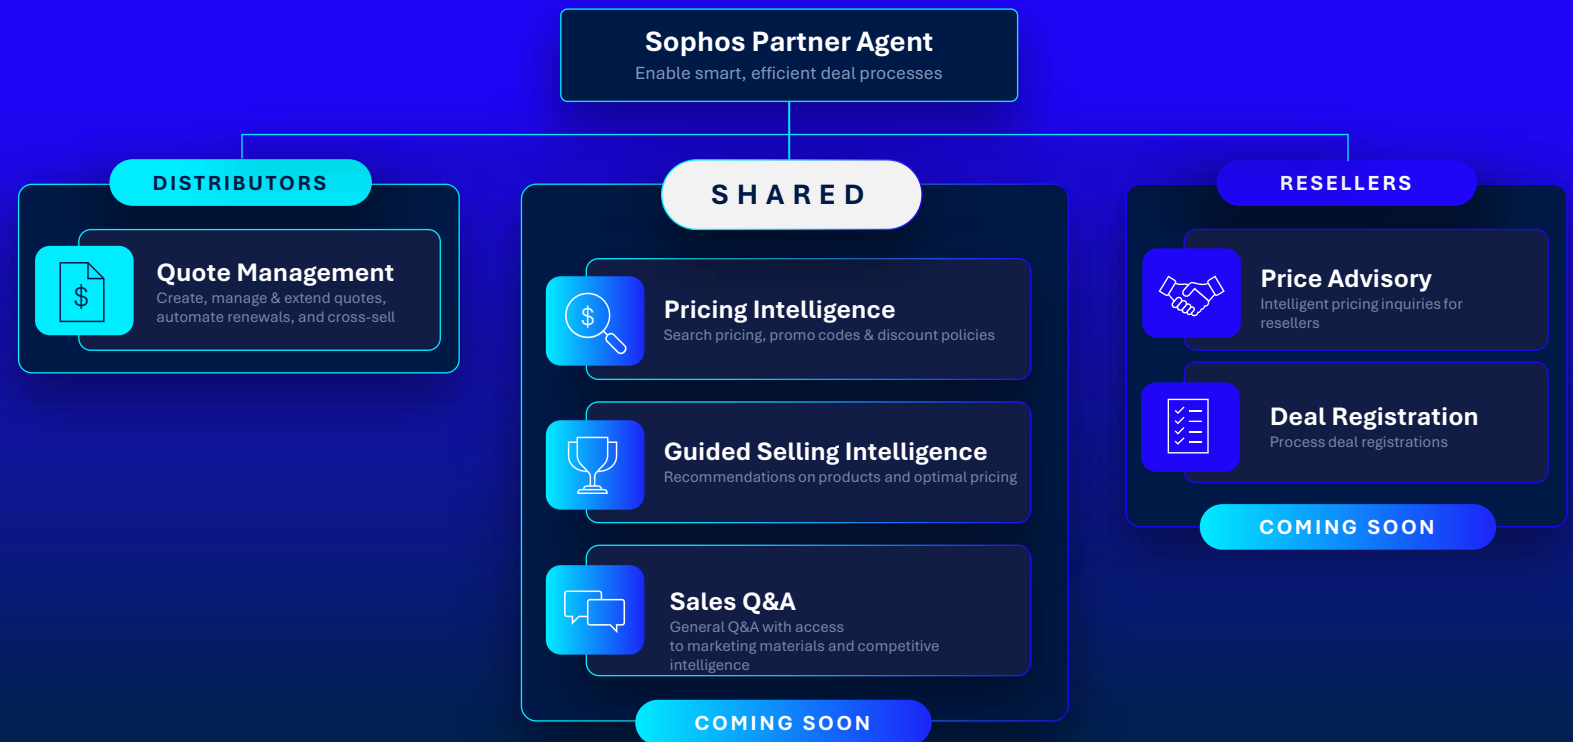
Sophos Partner Agent
Enable smart, efficient deal processes

DISTRIBUTORS

$

Quote Management
Create, manage & extend quotes, automate renewals, and cross-sell

SHARED

$

Pricing Intelligence
Search pricing, promo codes & discount policies

Guided Selling Intelligence
Recommendations on products and optimal pricing

Sales Q&A
General Q&A with access to marketing materials and competitive intelligence

COMING SOON

RESELLERS

Price Advisory
Intelligent pricing inquiries for resellers

Deal Registration
Process deal registrations

COMING SOON